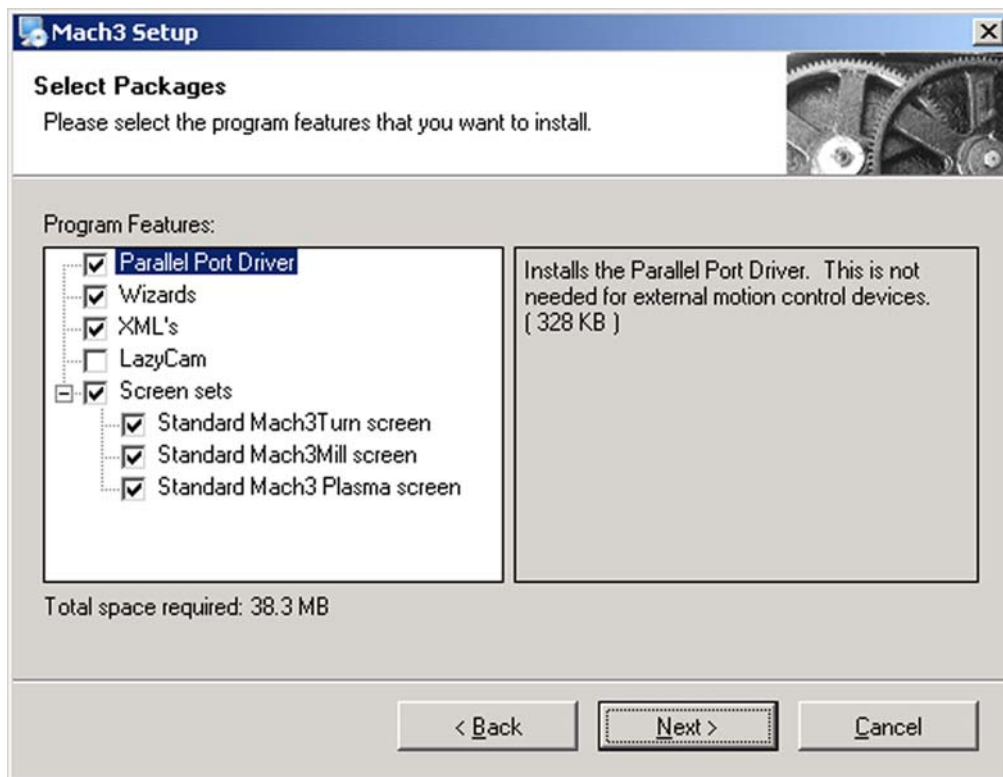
Mach3 Setup

Select Packages

Please select the program features that you want to install.

Program Features:

Parallel Port Driver
Wizards
XML's
LazyCam
Screen sets
Standard Mach3Turn screen
Standard Mach3Mill screen
Standard Mach3 Plasma screen

Installs the Parallel Port Driver. This is not needed for external motion control devices. ( 328 KB )

Total space required: 38.3 MB

< Back
Next >
Cancel